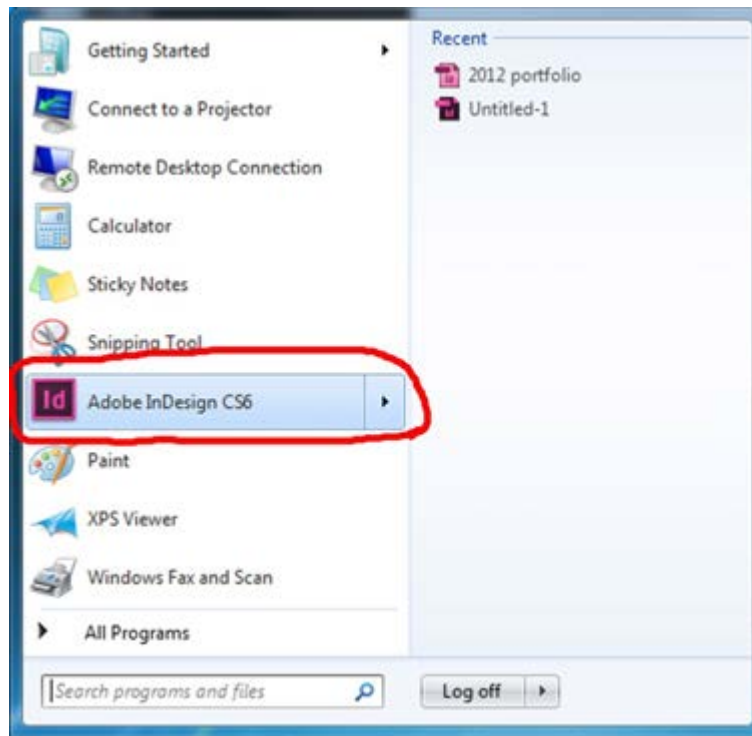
Getting Started
Connect to a Projector
Remote Desktop Connection
Calculator
Sticky Notes
Snipping Tool
Id Adobe InDesign CS6
Paint
XPS Viewer
Windows Fax and Scan
All Programs
Search programs and files

Recent
2012 portfolio
Untitled-1

Log off